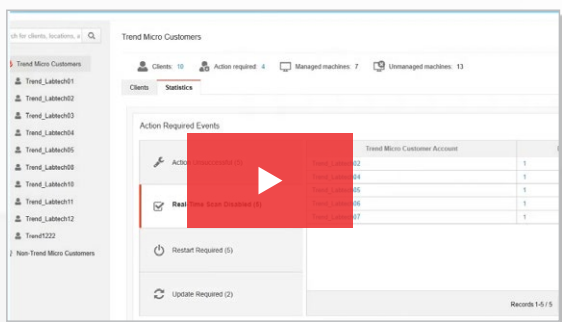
ch for clients, locations, a

Trend Micro Customers
Trend_Labtech01
Trend_Labtech02
Trend_Labtech03
Trend_Labtech04
Trend_Labtech05
Trend_Labtech08
Trend_Labtech10
Trend_Labtech11
Trend_Labtech12
Trend1222
Non-Trend Micro Customers

Trend Micro Customers

Clients: 10 Action required: 4 Managed machines: 7 Unmanaged machines: 13

Clients Statistics

Action Required Events

Action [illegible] (5)

Real-time Scan Disabled (5)

Restart Required (5)

Update Required (2)

| Trend Micro Customer Account | |
|---|---|
| Trend_Labtech02 | 1 |
| Trend_Labtech04 | 1 |
| Trend_Labtech05 | 1 |
| Trend_Labtech06 | 1 |
| Trend_Labtech07 | 1 |

Records 1-5 / 5